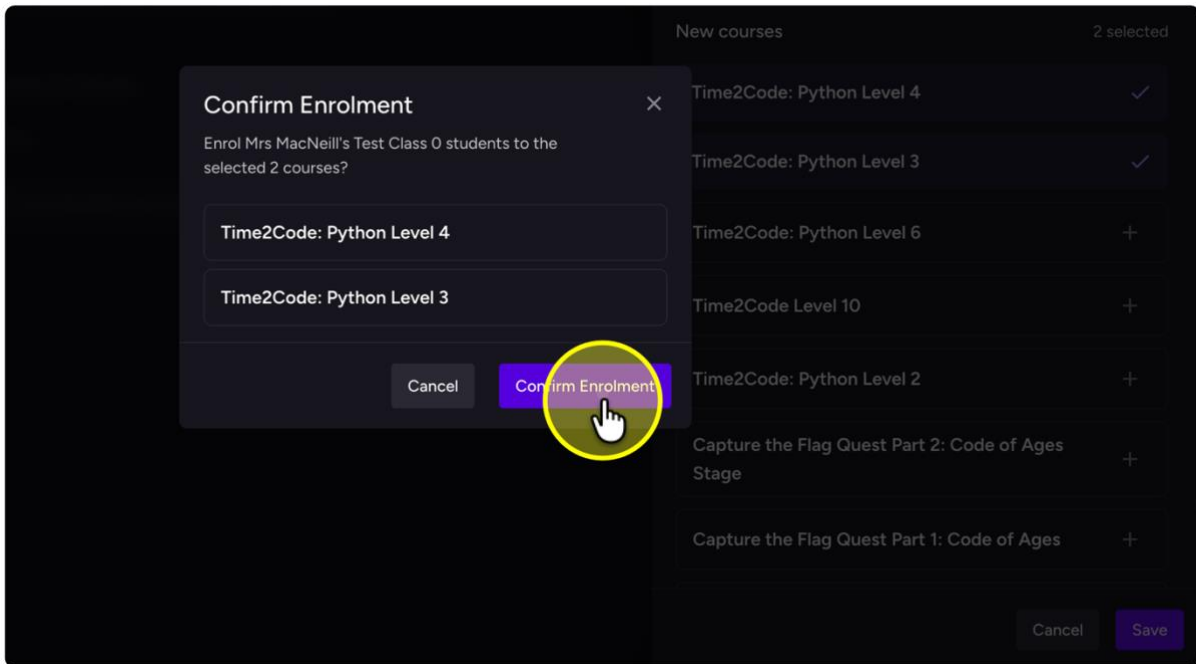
Confirm Enrolment

×

Enrol Mrs MacNeill's Test Class 0 students to the selected 2 courses?

Time2Code: Python Level 4

Time2Code: Python Level 3

Cancel

Confirm Enrolment

New courses

2 selected

Time2Code: Python Level 4

Time2Code: Python Level 3

Time2Code: Python Level 6

Time2Code Level 10

Time2Code: Python Level 2

Capture the Flag Quest Part 2: Code of Ages Stage

Capture the Flag Quest Part 1: Code of Ages

Cancel

Save